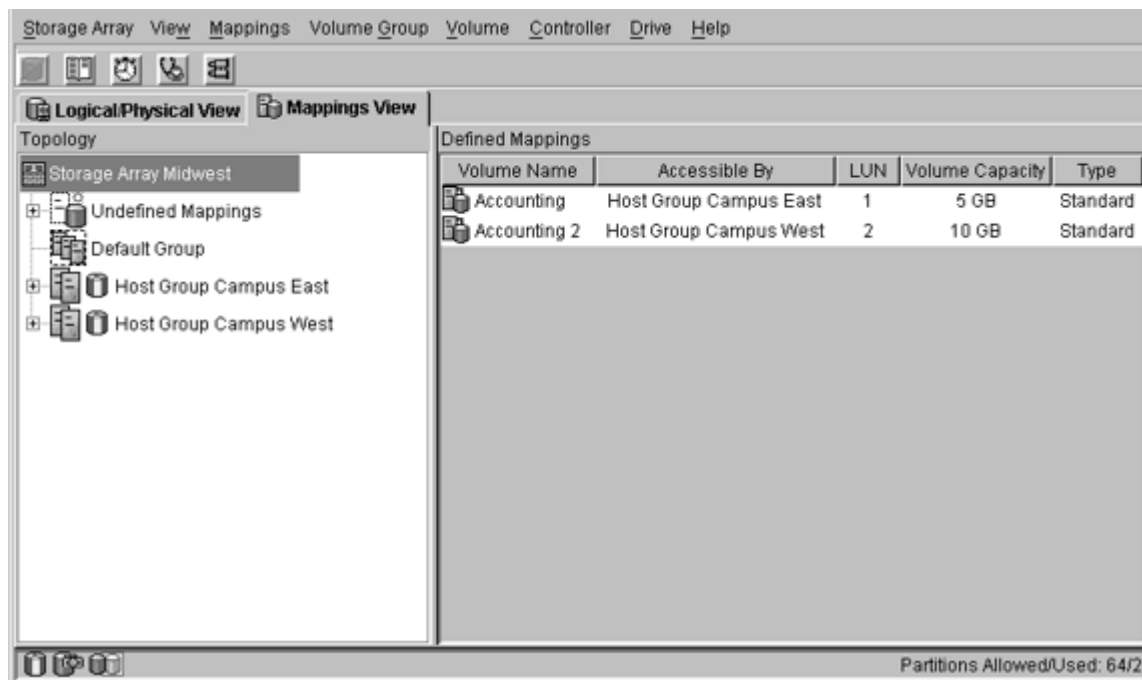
Storage Array View Mappings Volume Group Volume Controller Drive Help

Logical/Physical View Mappings View

Topology

Storage Array Midwest

Undefined Mappings

Default Group

Host Group Campus East

Host Group Campus West

Defined Mappings

| Volume Name | Accessible By | LUN | Volume Capacity | Type |
|---|---|---|---|---|
| Accounting | Host Group Campus East | 1 | 5 GB | Standard |
| Accounting 2 | Host Group Campus West | 2 | 10 GB | Standard |

Partitions Allowed/Used: 64/2